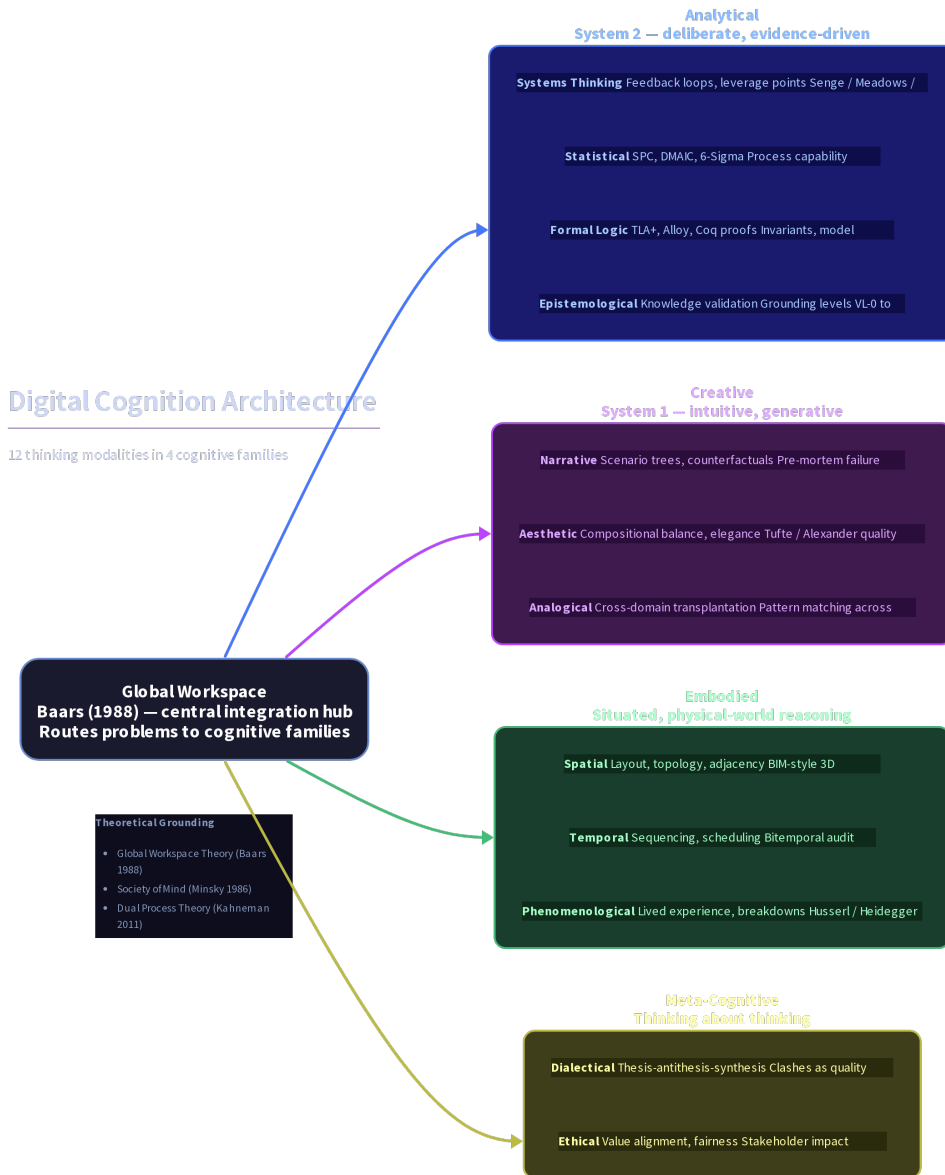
Analytical
System 2 — deliberate, evidence-driven

**Systems Thinking** Feedback loops, leverage points Senge / Meadows /

**Statistical** SPC, DMAIC, 6-Sigma Process capability

**Formal Logic** TLA+, Alloy, Coq proofs Invariants, model

**Epistemological** Knowledge validation Grounding levels VL-0 to

Digital Cognition Architecture

12 thinking modalities in 4 cognitive families

Creative
System 1 — intuitive, generative

**Narrative** Scenario trees, counterfactuals Pre-mortem failure

**Aesthetic** Compositional balance, elegance Tufte / Alexander quality

**Analogical** Cross-domain transplantation Pattern matching across

Global Workspace
Baars (1988) — central integration hub
Routes problems to cognitive families

Embodied
Situated, physical-world reasoning

**Spatial** Layout, topology, adjacency BIM-style 3D

**Temporal** Sequencing, scheduling Bitemporal audit

**Phenomenological** Lived experience, breakdowns Husserl / Heidegger

Theoretical Grounding

- Global Workspace Theory (Baars 1988)
- Society of Mind (Minsky 1986)
- Dual Process Theory (Kahneman 2011)

Meta-Cognitive
Thinking about thinking

**Dialectical** Thesis-antithesis-synthesis Clashes as quality

**Ethical** Value alignment, fairness Stakeholder impact